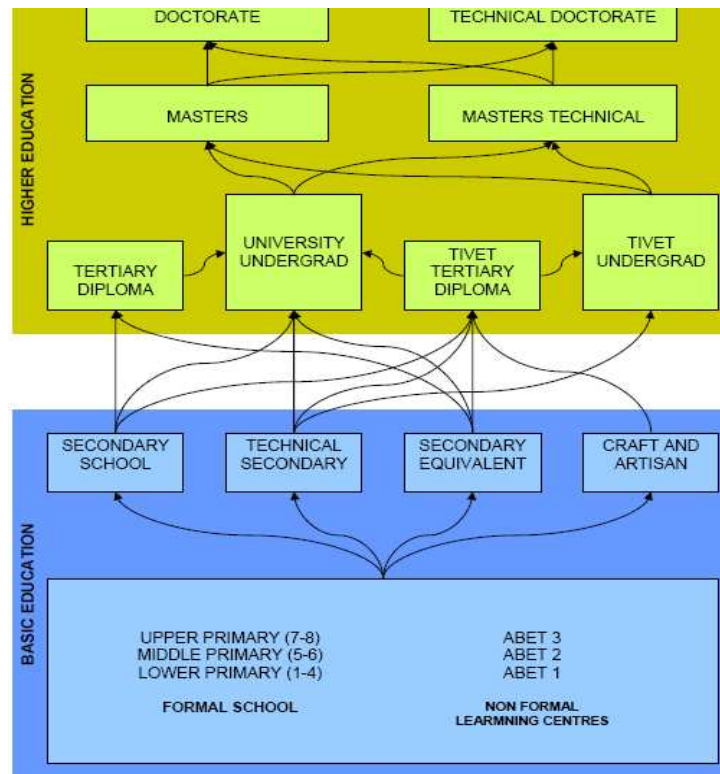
HIGHER EDUCATION

DOCTORATE

TECHNICAL DOCTORATE

MASTERS

MASTERS TECHNICAL

TERTIARY DIPLOMA

UNIVERSITY UNDERGRAD

TIVET TERTIARY DIPLOMA

TIVET UNDERGRAD

BASIC EDUCATION

SECONDARY SCHOOL

TECHNICAL SECONDARY

SECONDARY EQUIVALENT

CRAFT AND ARTISAN

UPPER PRIMARY (7-8)
MIDDLE PRIMARY (5-6)
LOWER PRIMARY (1-4)

FORMAL SCHOOL

ABET 3
ABET 2
ABET 1

NON FORMAL LEARMNING CENTRES